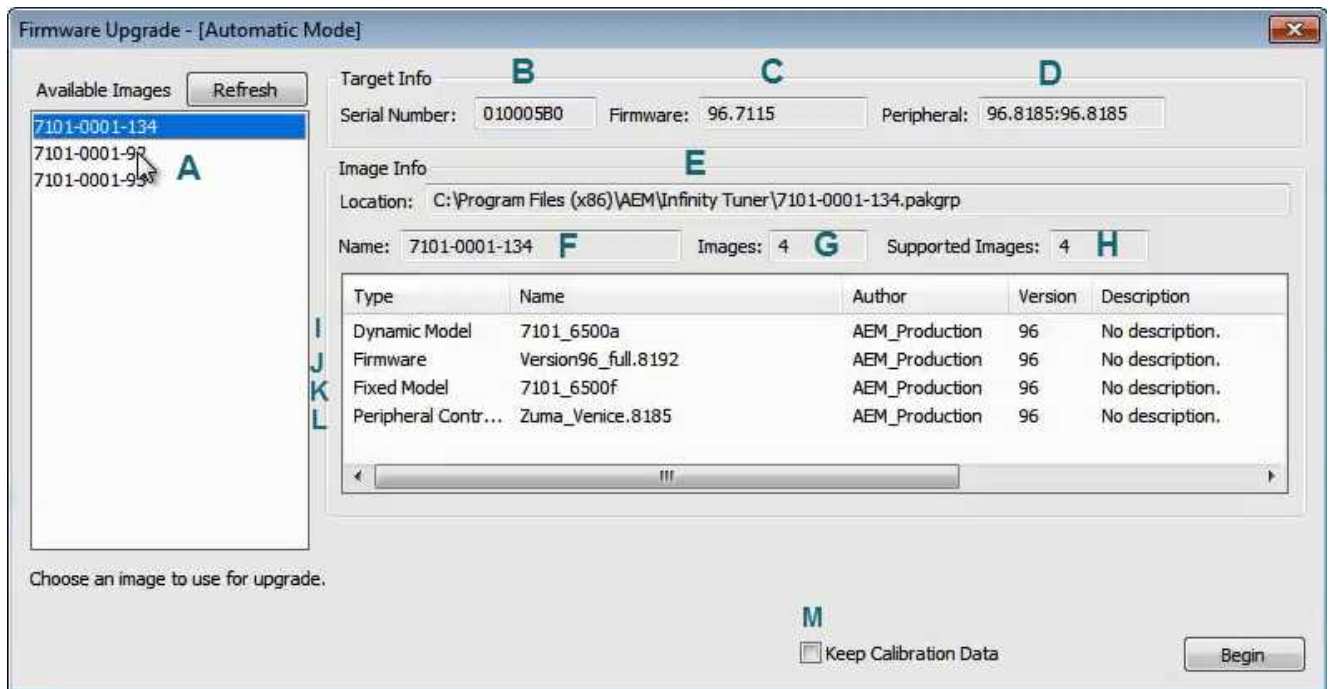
Firmware Upgrade - [Automatic Mode]

Available Images Refresh

7101-0001-134
7101-0001-9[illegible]
7101-0001-9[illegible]

A

Target Info

B C D

Serial Number: 010005B0 Firmware: 96.7115 Peripheral: 96.8185:96.8185

Image Info

E

Location: C:\Program Files (x86)\AEM\Infinity Tuner\7101-0001-134.pakgrp

Name: 7101-0001-134 F Images: 4 G Supported Images: 4 H

| Type | Name | Author | Version | Description |
|---|---|---|---|---|
| Dynamic Model | 7101_6500a | AEM_Production | 96 | No description. |
| Firmware | Version96_full.8192 | AEM_Production | 96 | No description. |
| Fixed Model | 7101_6500f | AEM_Production | 96 | No description. |
| Peripheral Contr... | Zuma_Venice.8185 | AEM_Production | 96 | No description. |

I
J
K
L

Choose an image to use for upgrade.

M

Keep Calibration Data

Begin